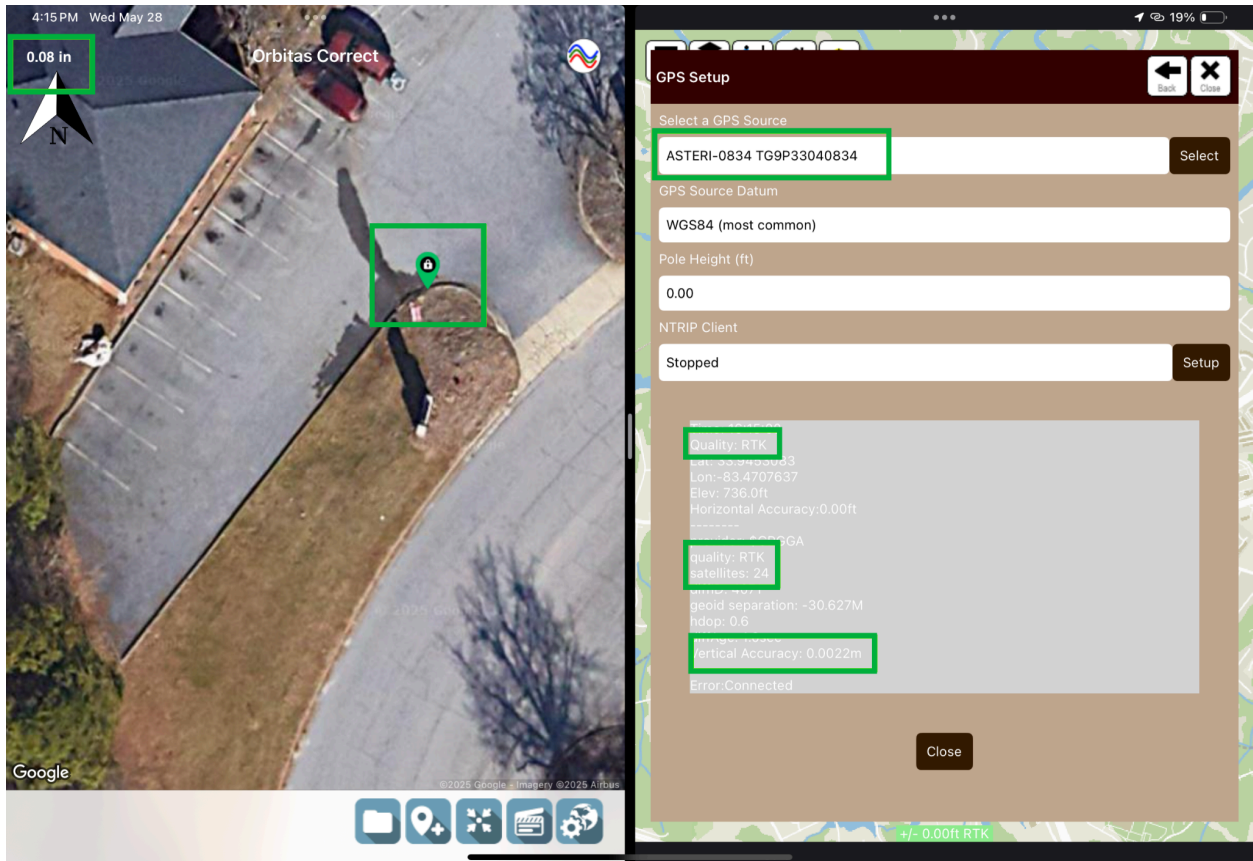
4:15 PM Wed May 28

0.08 in

Orbitas Correct

N

Google

©2025 Google · Imagery ©2025 Airbus

19%

GPS Setup

Back

Close

Select a GPS Source

ASTERI-0834 TG9P33040834

Select

GPS Source Datum

WGS84 (most common)

Pole Height (ft)

0.00

NTRIP Client

Stopped

Setup

Time: 16:15:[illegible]
Quality: RTK
Lat: 33.9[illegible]
Lon:-83.4707637
Elev: 736.0ft
Horizontal Accuracy:0.00ft
---------
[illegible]GGA
quality: RTK
satellites: 24
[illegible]
geoid separation: -30.627M
hdop: 0.6
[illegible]
Vertical Accuracy: 0.0022m

Error:Connected

Close

+/- 0.00ft RTK